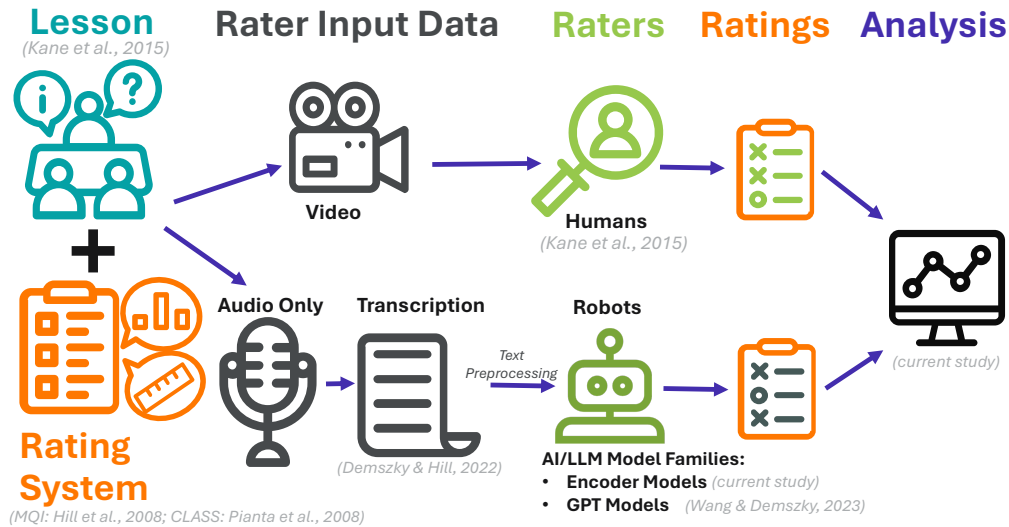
Lesson
(Kane et al., 2015)

Rater Input Data

Raters

Ratings

Analysis

Video

Humans
(Kane et al., 2015)

+

Audio Only

Transcription

Text Preprocessing

Robots

Rating System
(MQI: Hill et al., 2008; CLASS: Pianta et al., 2008)

(Demszky & Hill, 2022)

AI/LLM Model Families:
• Encoder Models (current study)
• GPT Models (Wang & Demszky, 2023)

(current study)